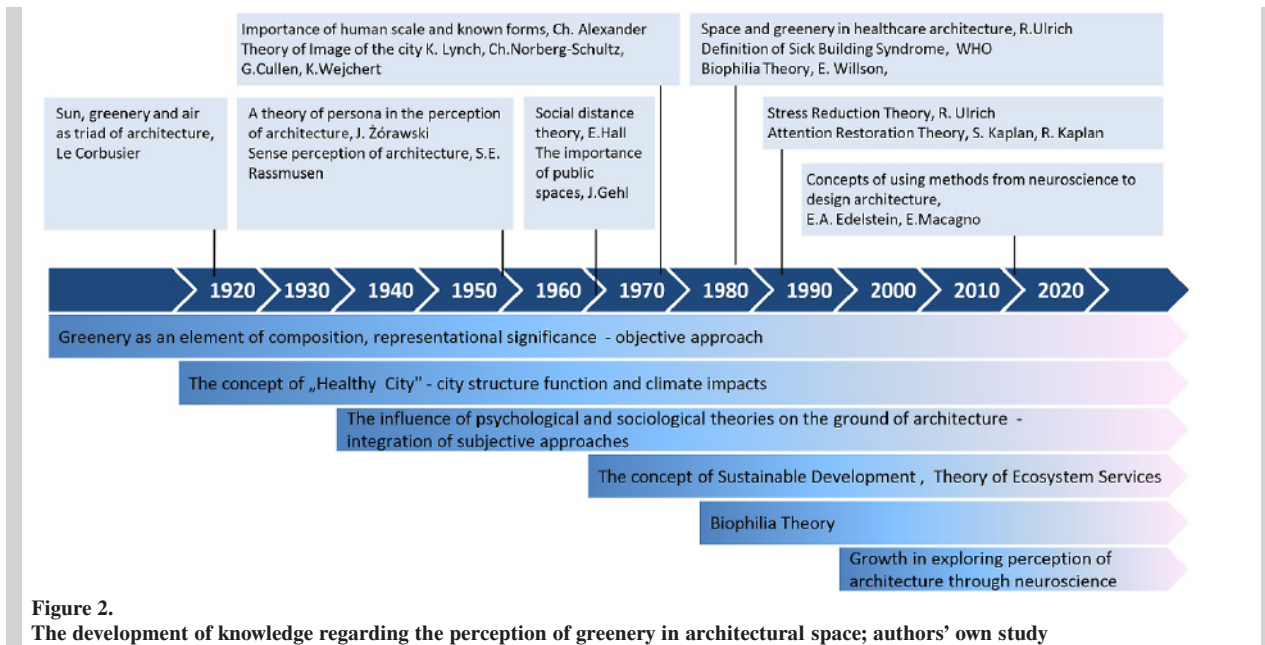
Importance of human scale and known forms, Ch. Alexander
Theory of Image of the city K. Lynch, Ch.Norberg-Schultz, G.Cullen, K.Wejchert

Space and greenery in healthcare architecture, R.Ulrich
Definition of Sick Building Syndrome, WHO
Biophilia Theory, E. Willson,

Sun, greenery and air as triad of architecture, Le Corbusier

A theory of persona in the perception of architecture, J. Żórawski
Sense perception of architecture, S.E. Rassmusen

Social distance theory, E.Hall
The importance of public spaces, J.Gehl

Stress Reduction Theory, R. Ulrich
Attention Restoration Theory, S. Kaplan, R. Kaplan

Concepts of using methods from neuroscience to design architecture,
E.A. Edelstein, E.Macagno

1920 1930 1940 1950 1960 1970 1980 1990 2000 2010 2020

Greenery as an element of composition, representational significance - objective approach

The concept of „Healthy City" - city structure function and climate impacts

The influence of psychological and sociological theories on the ground of architecture - integration of subjective approaches

The concept of Sustainable Development , Theory of Ecosystem Services

Biophilia Theory

Growth in exploring perception of architecture through neuroscience

Figure 2.
The development of knowledge regarding the perception of greenery in architectural space; authors' own study